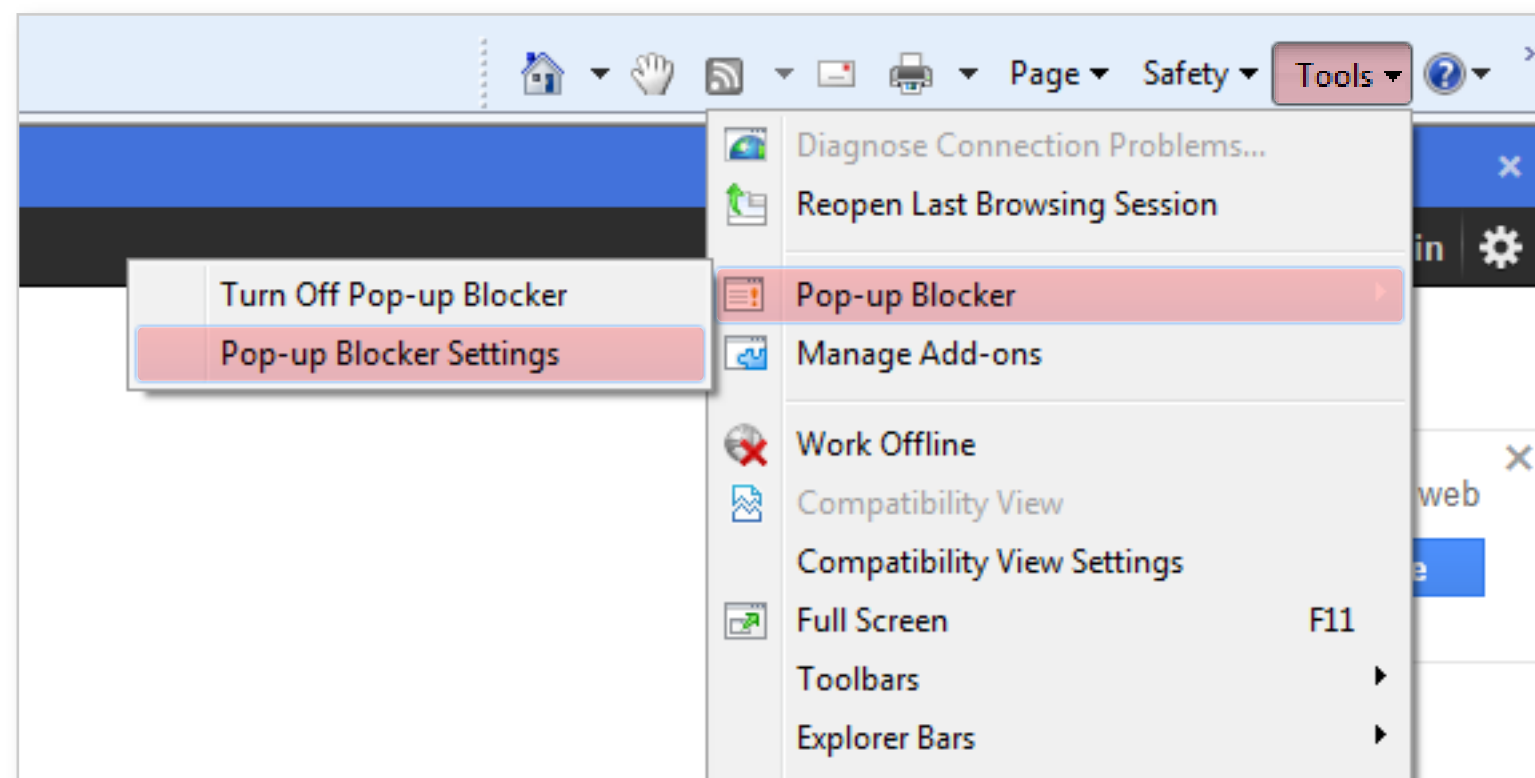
Page ▾ Safety ▾ Tools ▾

Diagnose Connection Problems...
Reopen Last Browsing Session
Pop-up Blocker
Manage Add-ons
Work Offline
Compatibility View
Compatibility View Settings
Full Screen F11
Toolbars
Explorer Bars

Turn Off Pop-up Blocker
Pop-up Blocker Settings

in
web